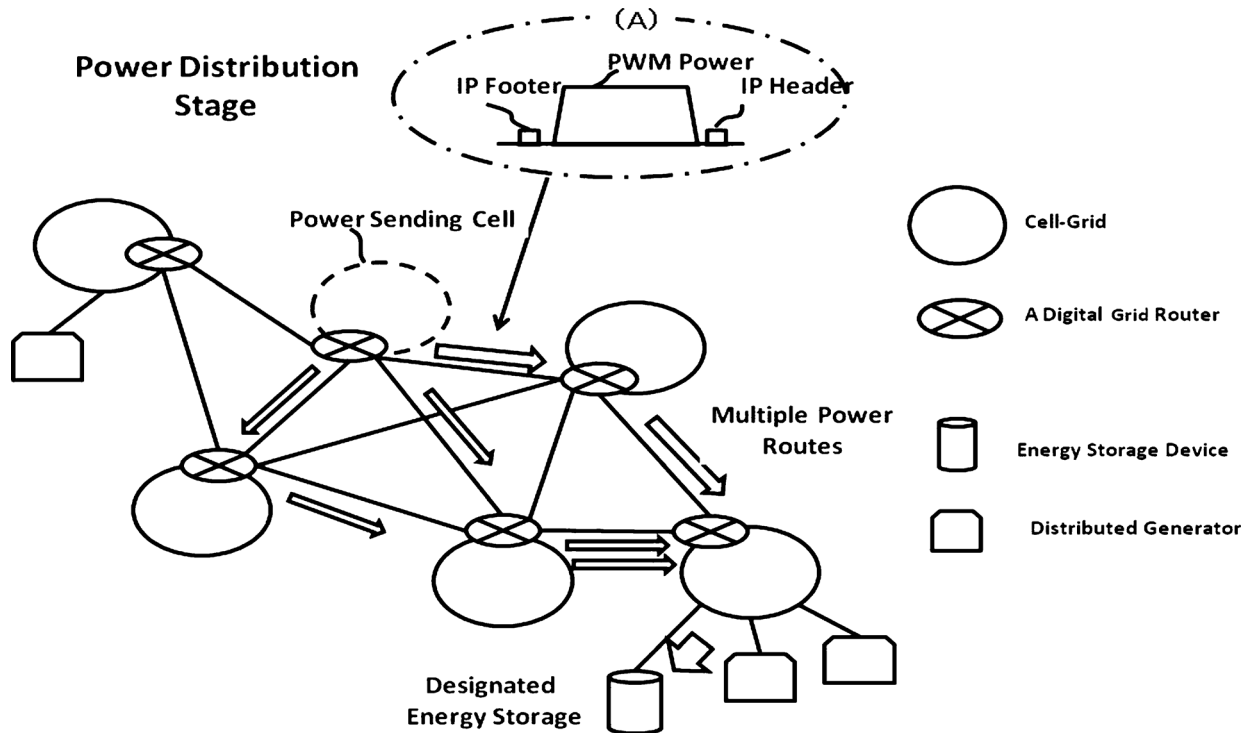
Power Distribution Stage

(A)

PWM Power

IP Footer

IP Header

Power Sending Cell

Cell-Grid

A Digital Grid Router

Multiple Power Routes

Energy Storage Device

Distributed Generator

Designated Energy Storage